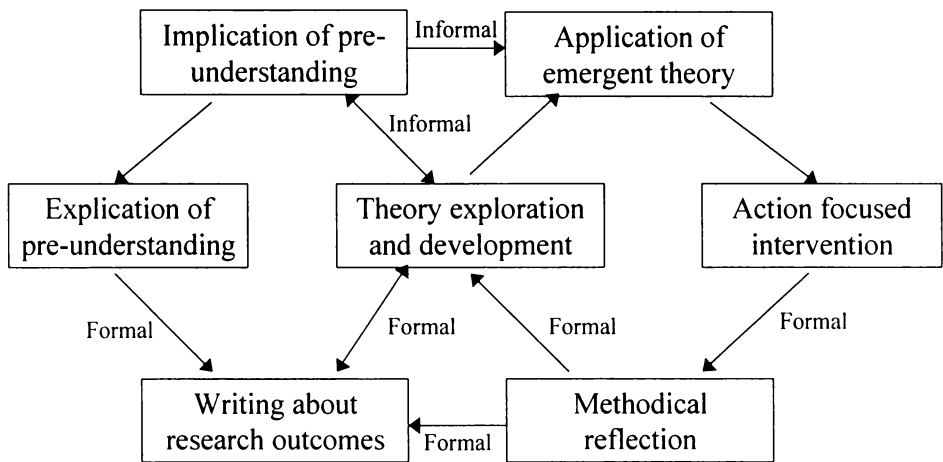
Implication of pre-understanding

Informal

Application of emergent theory

Informal

Explication of pre-understanding

Theory exploration and development

Action focused intervention

Formal

Formal

Formal

Formal

Writing about research outcomes

Formal

Methodical reflection